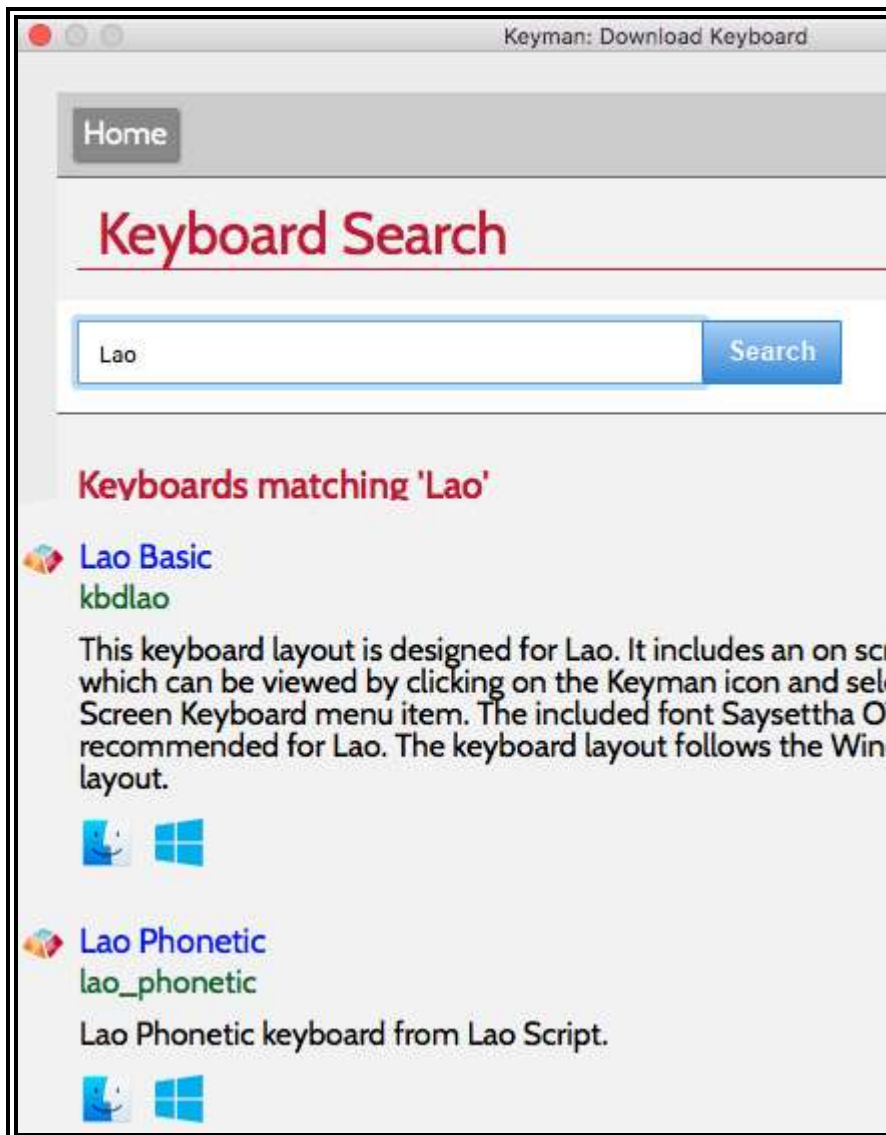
Keyman: Download Keyboard

Home

Keyboard Search

Lao

Search

Keyboards matching 'Lao'

Lao Basic

kbdlao

This keyboard layout is designed for Lao. It includes an on scr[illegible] which can be viewed by clicking on the Keyman icon and sel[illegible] Screen Keyboard menu item. The included font Saysettha O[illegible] recommended for Lao. The keyboard layout follows the Win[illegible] layout.

Lao Phonetic

lao_phonetic

Lao Phonetic keyboard from Lao Script.